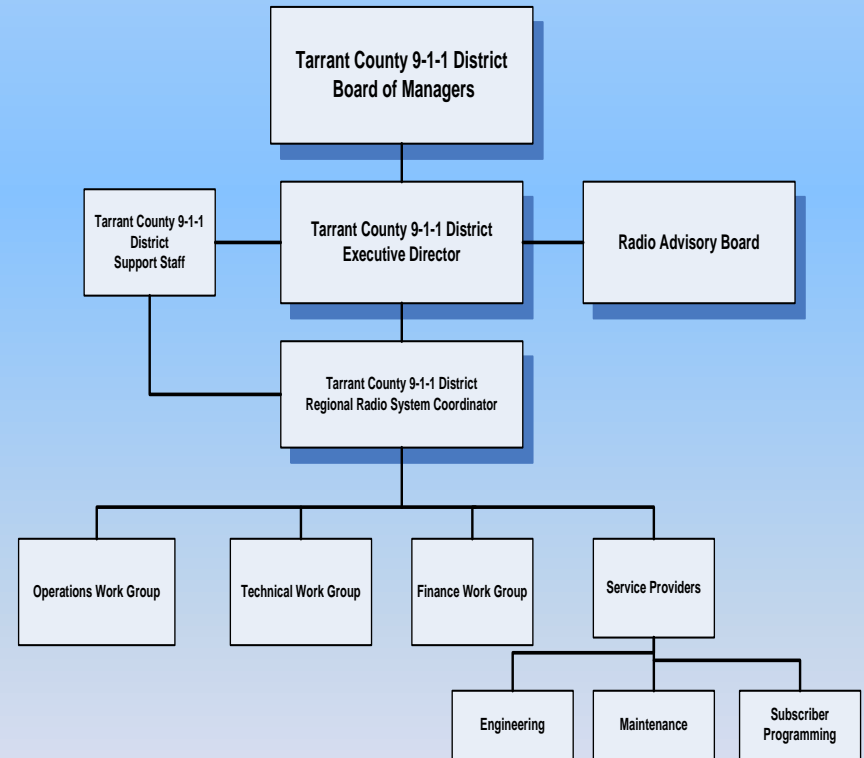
Tarrant County 9-1-1 District
Board of Managers

Tarrant County 9-1-1 District
Support Staff

Tarrant County 9-1-1 District
Executive Director

Radio Advisory Board

Tarrant County 9-1-1 District
Regional Radio System Coordinator

Operations Work Group

Technical Work Group

Finance Work Group

Service Providers

Engineering

Maintenance

Subscriber Programming